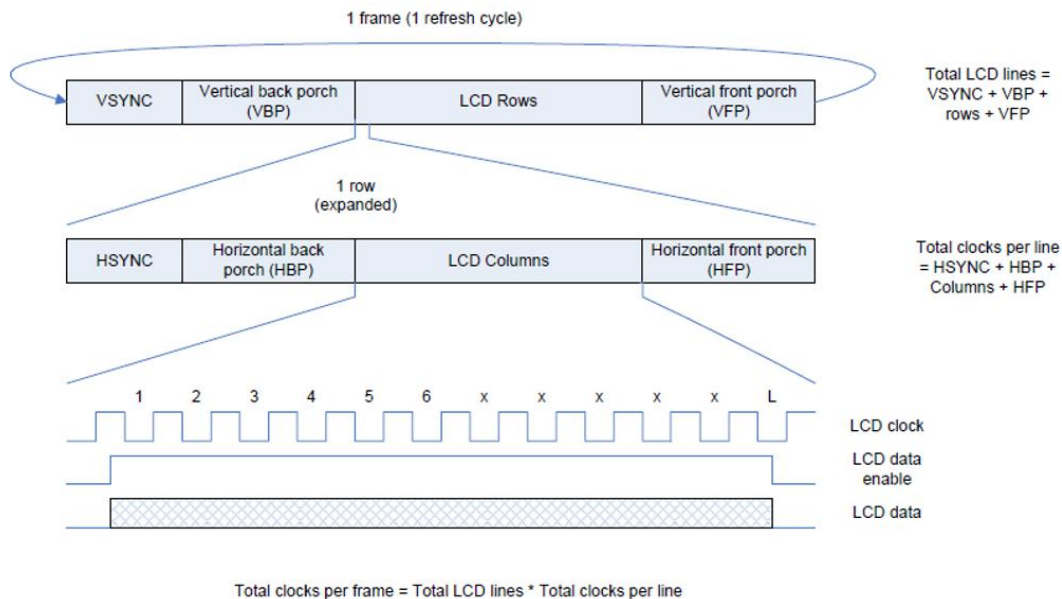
1 frame (1 refresh cycle)

| VSYNC | Vertical back porch (VBP) | LCD Rows | Vertical front porch (VFP) |
|---|---|---|---|

Total LCD lines = VSYNC + VBP + rows + VFP

1 row (expanded)

| HSYNC | Horizontal back porch (HBP) | LCD Columns | Horizontal front porch (HFP) |
|---|---|---|---|

Total clocks per line = HSYNC + HBP + Columns + HFP

1 2 3 4 5 6 x x x x x L

LCD clock

LCD data enable

LCD data

Total clocks per frame = Total LCD lines * Total clocks per line